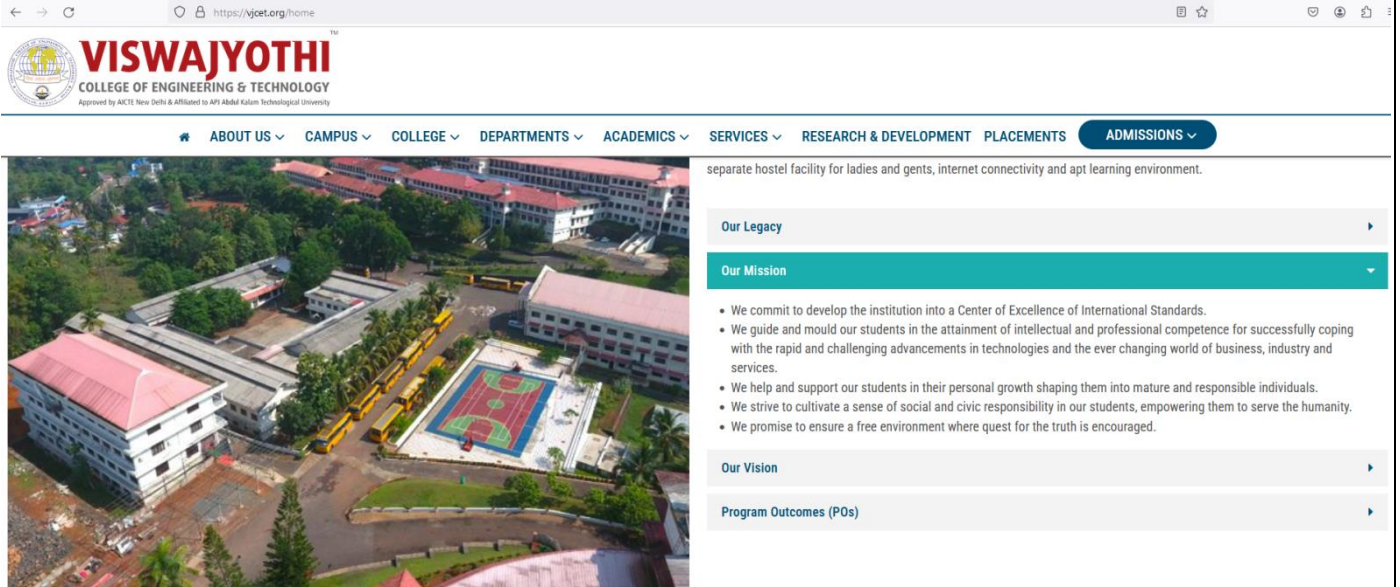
https://vjcet.org/home

VISWAJYOTHI™
COLLEGE OF ENGINEERING & TECHNOLOGY
Approved by AICTE New Delhi & Affiliated to APJ Abdul Kalam Technological University

ABOUT US ⌄ CAMPUS ⌄ COLLEGE ⌄ DEPARTMENTS ⌄ ACADEMICS ⌄ SERVICES ⌄ RESEARCH & DEVELOPMENT PLACEMENTS ADMISSIONS ⌄

separate hostel facility for ladies and gents, internet connectivity and apt learning environment.

Our Legacy

Our Mission

- We commit to develop the institution into a Center of Excellence of International Standards.
- We guide and mould our students in the attainment of intellectual and professional competence for successfully coping with the rapid and challenging advancements in technologies and the ever changing world of business, industry and services.
- We help and support our students in their personal growth shaping them into mature and responsible individuals.
- We strive to cultivate a sense of social and civic responsibility in our students, empowering them to serve the humanity.
- We promise to ensure a free environment where quest for the truth is encouraged.

Our Vision

Program Outcomes (POs)